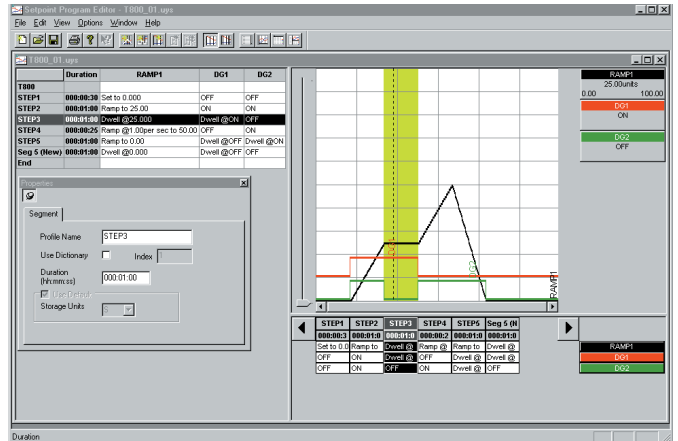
Setpoint Program Editor - T800_01.uys

File Edit View Options Window Help

T800_01.uys

| | Duration | RAMP1 | DG1 | DG2 |
|---|---|---|---|---|
| T800 | | | | |
| STEP1 | 000:00:30 | Set to 0.000 | OFF | OFF |
| STEP2 | 000:01:00 | Ramp to 25.00 | ON | ON |
| STEP3 | 000:01:00 | Dwell @25.000 | Dwell @ON | OFF |
| STEP4 | 000:00:25 | Ramp @1.00per sec to 50.00 | OFF | ON |
| STEP5 | 000:01:00 | Ramp to 0.00 | Dwell @OFF | Dwell @ON |
| Seg 5 (New) | 000:01:00 | Dwell @0.000 | Dwell @OFF | OFF |
| End | | | | |

Properties

Segment

Profile Name STEP3

Use Dictionary Index 1

Duration (hh:mm:ss) 000:01:00

Use Default

Storage Units

RAMP1
25.00units
0.00 100.00

DG1
ON

DG2
OFF

DG1

DG2

RAMP1

| STEP1 | STEP2 | STEP3 | STEP4 | STEP5 | Seg 5 (N |
|---|---|---|---|---|---|
| 000:00:3 | 000:01:0 | 000:01:0 | 000:00:2 | 000:01:0 | 000:01:0 |
| Set to 0.0 | Ramp to | Dwell @ | Ramp @ | Ramp to | Dwell @ |
| OFF | ON | Dwell @ | OFF | Dwell @ | Dwell @ |
| OFF | ON | OFF | ON | Dwell @ | OFF |

RAMP1
DG1
DG2

Duration